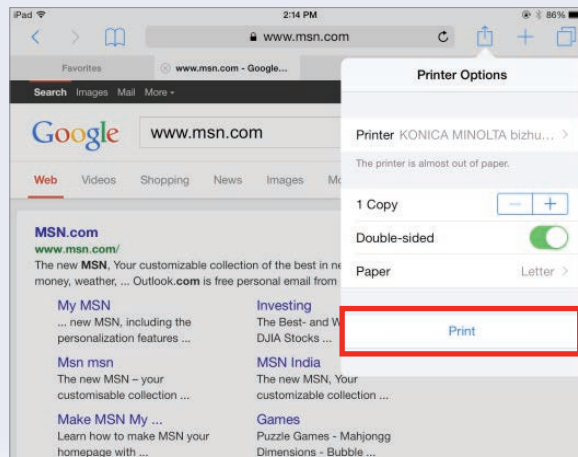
iPad 2:14 PM 86%

www.msn.com

Favorites

www.msn.com - Google...

Search Images Mail More

Google www.msn.com

Web Videos Shopping News Images Mo

MSN.com
www.msn.com/
The new MSN, Your customizable collection of the best in ne money, weather, ... Outlook.com is free personal email from

My MSN
... new MSN, including the personalization features ...

Investing
The Best- and W DJIA Stocks ...

Msn msn
The new MSN – your customisable collection ...

MSN India
The new MSN, Your customizable collection ...

Make MSN My ...
Learn how to make MSN your homepage with ...

Games
Puzzle Games - Mahjongg Dimensions - Bubble ...

Printer Options

Printer KONICA MINOLTA bizhu...

The printer is almost out of paper.

1 Copy

Double-sided

Paper Letter

Print